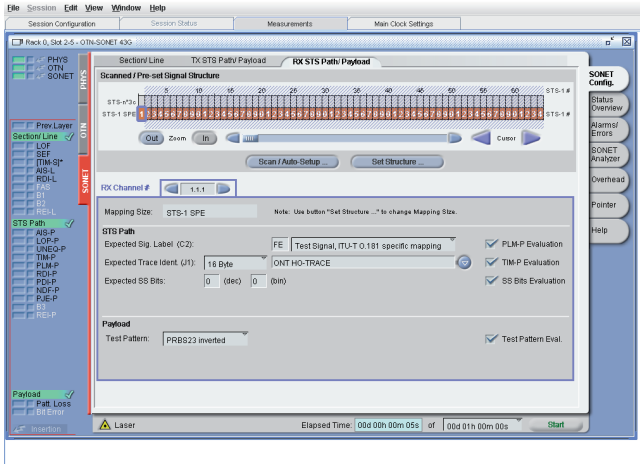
File Session Edit View Window Help

Session Configuration | Session Status | Measurements | Main Clock Settings

Rack 0, Slot 2-5 - OTN-SONET 43G

PHYS
OTN
SONET

PHYS
OTN
SONET

Prev Layer
Section/ Line
LOF
SEF
[TIM-S]*
AIS-L
RDI-L
FAS
B1
B2
REI-L
STS Path
AIS-P
LOP-P
UNEQ-P
TIM-P
PLM-P
RDI-P
PDI-P
NDF-P
PJE-P
B3
REI-P

Payload
Patt. Loss
Bit Error
Insertion

Section/ Line | TX STS Path/ Payload | RX STS Path/ Payload

Scanned / Pre-set Signal Structure

5 10 15 20 25 30 35 40 45 50 55 60
STS-n*3c
STS-1 SPE
STS-1 #
STS-1 #

Out Zoom In
Cursor

Scan / Auto-Setup ... | Set Structure ...

RX Channel # 1.1.1

Mapping Size: STS-1 SPE
Note: Use button "Set Structure ..." to change Mapping Size.

STS Path
Expected Sig. Label (C2): FE Test Signal, ITU-T 0.181 specific mapping
PLM-P Evaluation
Expected Trace Ident. (J1): 16 Byte ONT HO-TRACE
TIM-P Evaluation
Expected SS Bits: 0 (dec) 0 (bin)
SS Bits Evaluation

Payload
Test Pattern: PRBS23 inverted
Test Pattern Eval.

Laser
Elapsed Time: 00d 00h 00m 05s of 00d 01h 00m 00s
Start

SONET Config.
Status Overview
Alarms/ Errors
SONET Analyzer
Overhead
Pointer
Help